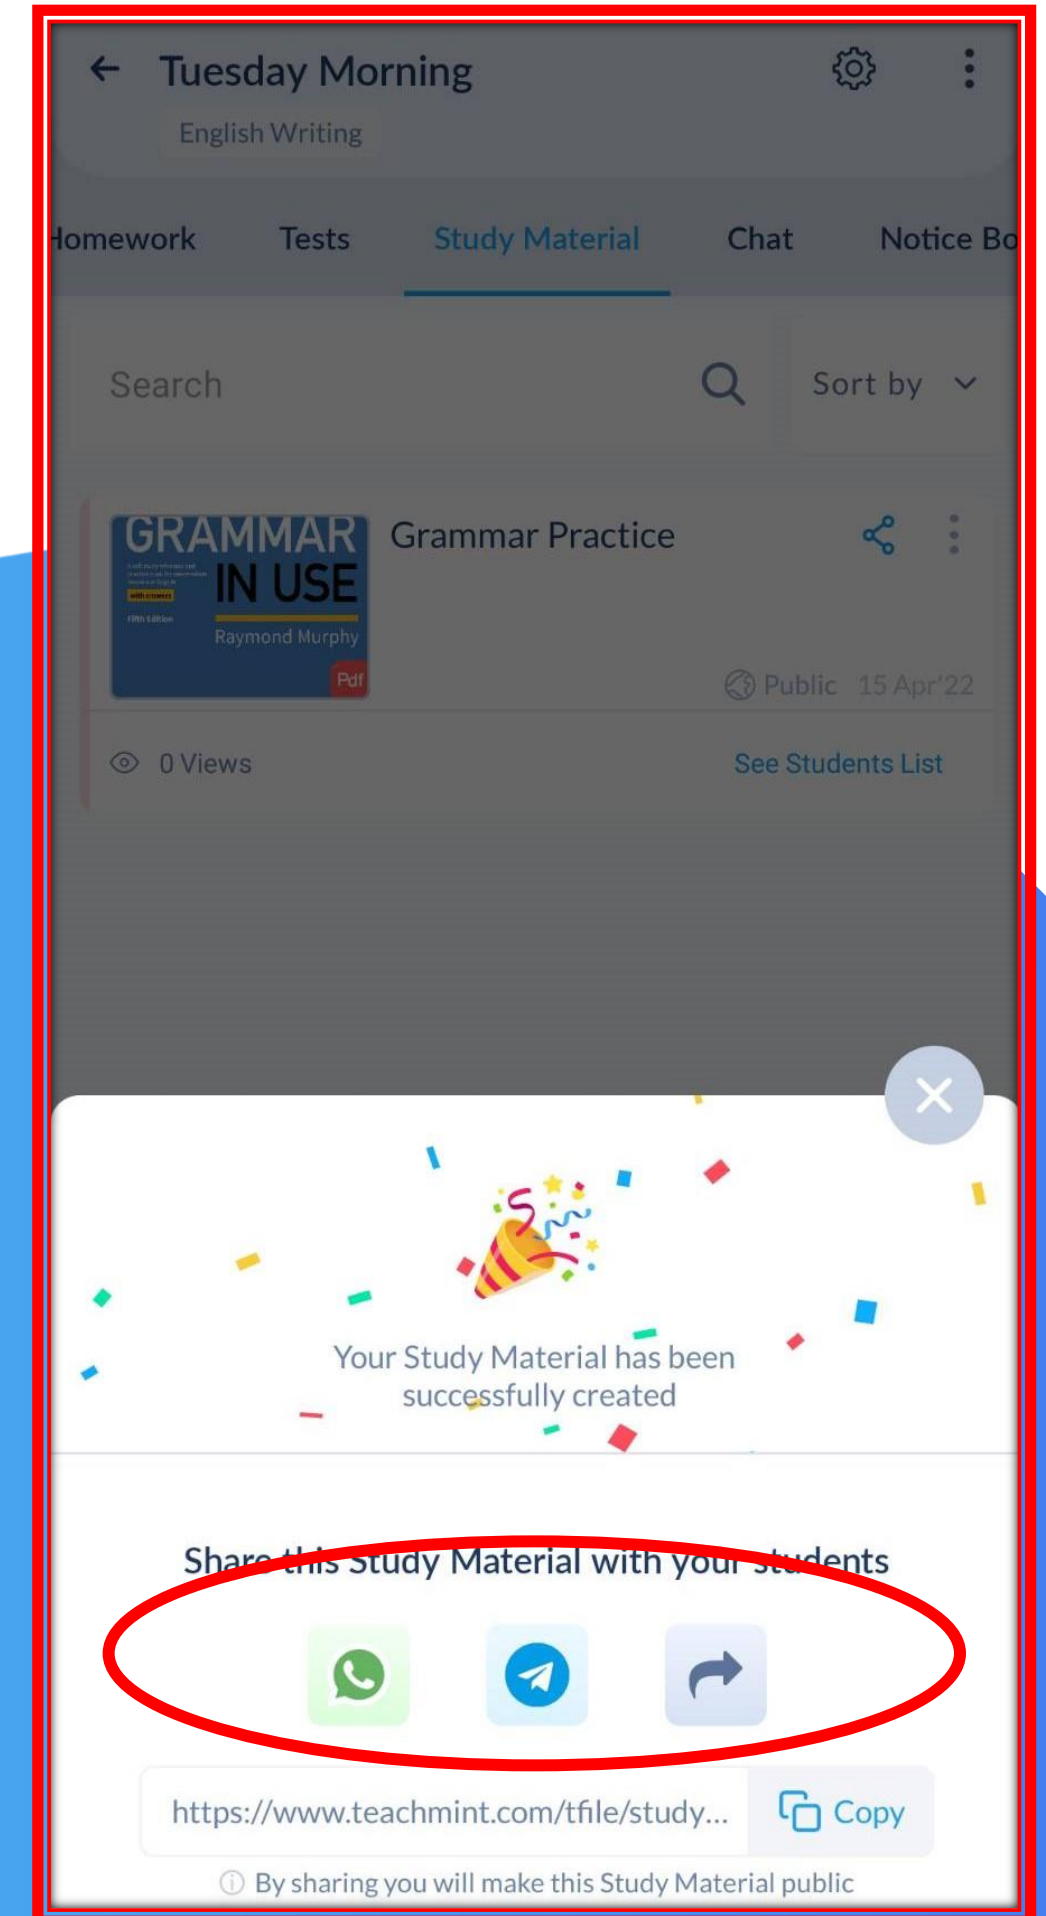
Tuesday Morning
English Writing

Homework Tests Study Material Chat Notice Bo

Search
Sort by

GRAMMAR IN USE
Raymond Murphy
Pdf

Grammar Practice

Public 15 Apr'22

0 Views
See Students List

Your Study Material has been successfully created

Share this Study Material with your students

https://www.teachmint.com/tfile/study...
Copy

By sharing you will make this Study Material public